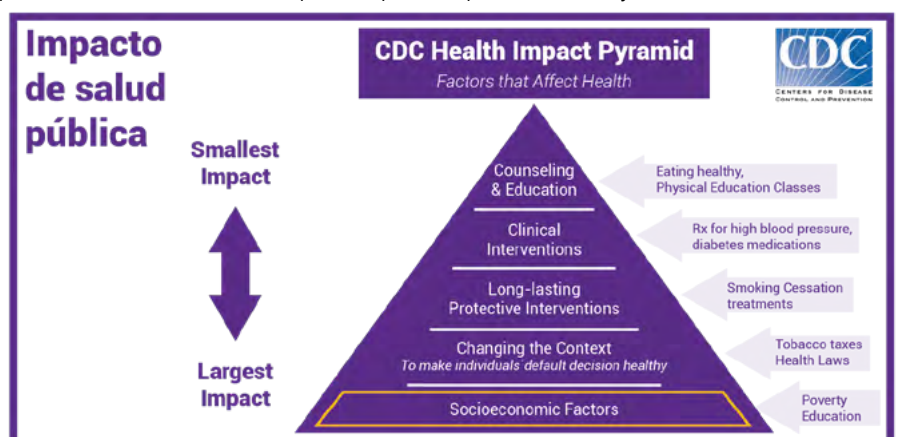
Impacto de salud pública

CDC Health Impact Pyramid
Factors that Affect Health

CDC
Centers for Disease Control and Prevention

Smallest Impact

Largest Impact

Counseling & Education

Clinical Interventions

Long-lasting Protective Interventions

Changing the Context
To make individuals' default decision healthy

Socioeconomic Factors

Eating healthy, Physical Education Classes

Rx for high blood pressure, diabetes medications

Smoking Cessation treatments

Tobacco taxes Health Laws

Poverty Education